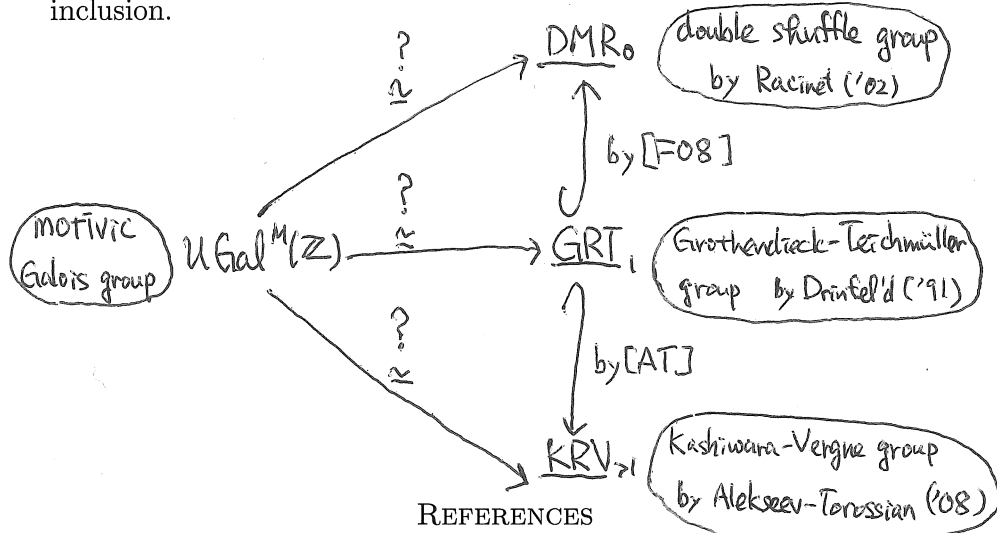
inclusion.

motivic Galois group $\mathcal{U}Gal^{\mathcal{M}}(\mathbb{Z})$

$\overset{?}{\simeq}$ $\underline{DMR_0}$ (double shuffle group by Racinet ('02))

by [F08]

$\overset{?}{\simeq}$ $\underline{GRT}_1$ (Grothendieck-Teichmüller group by Drinfel'd ('91))

by [AT]

$\overset{?}{\simeq}$ $\underline{KRV}_{>1}$ (Kashiwara-Vergne group by Alekseev-Torossian ('08))

REFERENCES